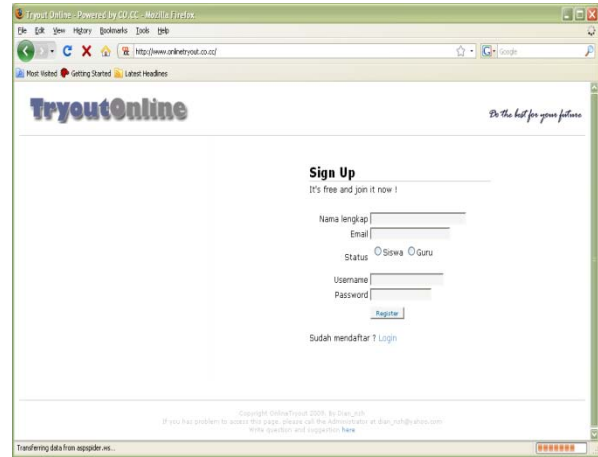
Tryout Online - Powered by CO.CC - Mozilla Firefox

File Edit View History Bookmarks Tools Help

http://www.onlinetryout.co.cc/

Google

Most Visited Getting Started Latest Headlines

TryoutOnline

Do the best for your future

Sign Up

It's free and join it now !

Nama lengkap

Email

Status Siswa Guru

Username

Password

Register

Sudah mendaftar ? Login

Copyright OnlineTryout 2009. By Dian_nsh
If you has problem to acces this page, please call the Administrator at dian_nsh@yahoo.com
Write question and suggestion Here

Transferring data from aspspider.ws...